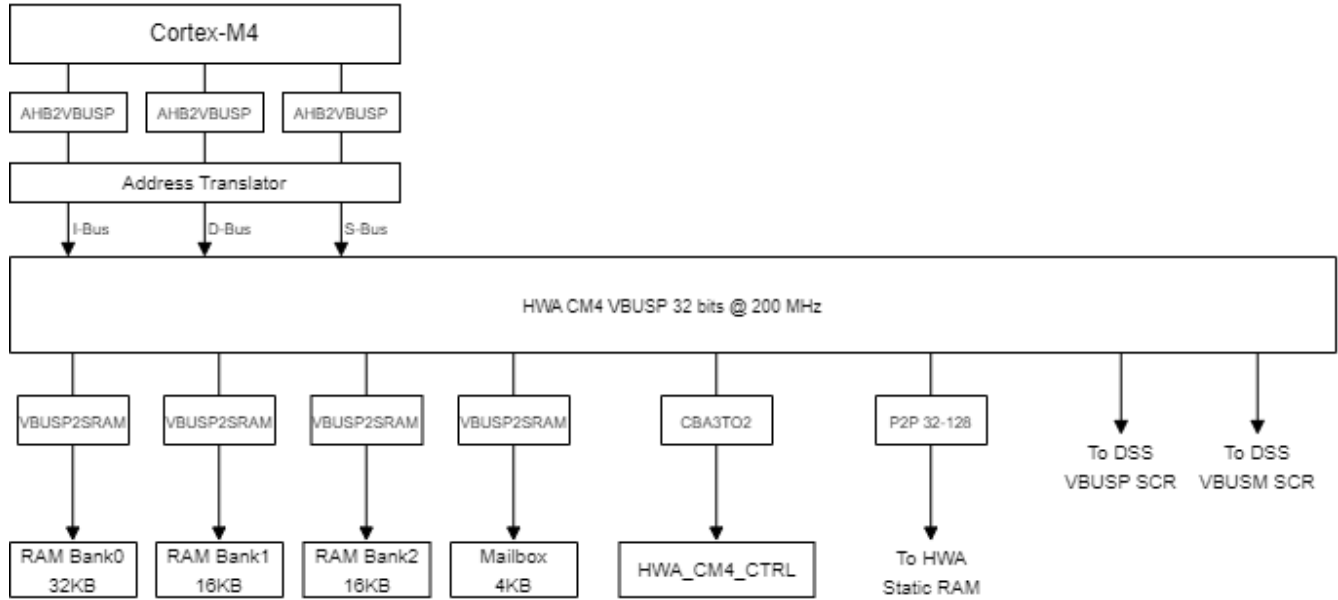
Cortex-M4

AHB2VBUSP AHB2VBUSP AHB2VBUSP

Address Translator

I-Bus D-Bus S-Bus

HWA CM4 VBUSP 32 bits @ 200 MHz

VBUSP2SRAM VBUSP2SRAM VBUSP2SRAM VBUSP2SRAM CBA3TO2 P2P 32-128

To DSS VBUSP SCR

To DSS VBUSM SCR

RAM Bank0 32KB

RAM Bank1 16KB

RAM Bank2 16KB

Mailbox 4KB

HWA_CM4_CTRL

To HWA Static RAM